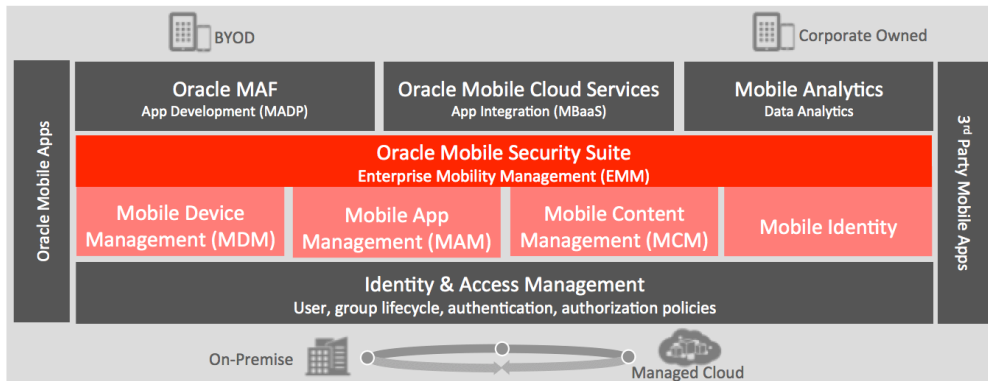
BYOD

Corporate Owned

Oracle Mobile Apps

Oracle MAF
App Development (MADP)

Oracle Mobile Cloud Services
App Integration (MBaaS)

Mobile Analytics
Data Analytics

3$^{rd}$ Party Mobile Apps

Oracle Mobile Security Suite
Enterprise Mobility Management (EMM)

Mobile Device Management (MDM)

Mobile App Management (MAM)

Mobile Content Management (MCM)

Mobile Identity

Identity & Access Management
User, group lifecycle, authentication, authorization policies

On-Premise

Managed Cloud